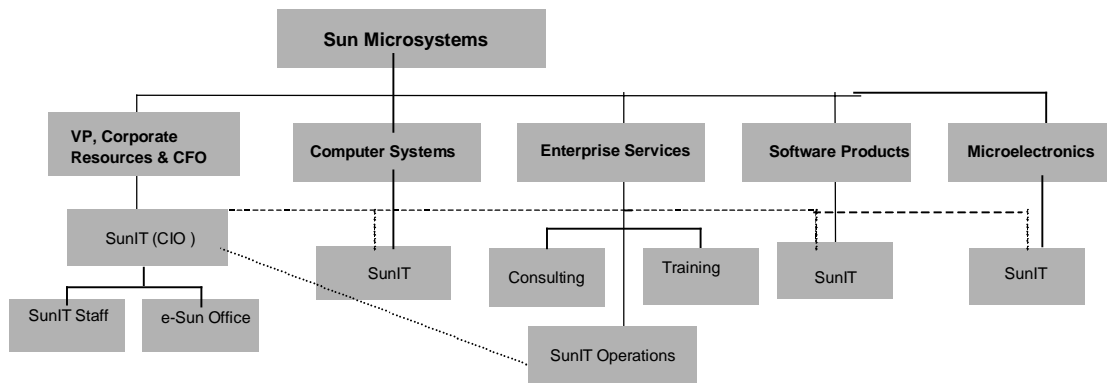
Sun Microsystems

VP, Corporate Resources & CFO

Computer Systems

Enterprise Services

Software Products

Microelectronics

SunIT (CIO )

SunIT

Consulting

Training

SunIT

SunIT

SunIT Staff

e-Sun Office

SunIT Operations